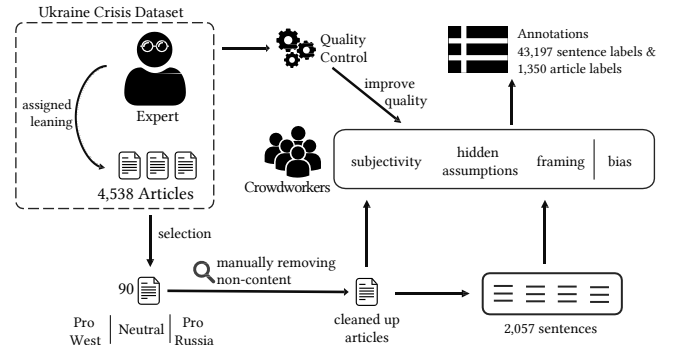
Ukraine Crisis Dataset

assigned leaning

Expert

4,538 Articles

Quality Control

improve quality

Annotations
43,197 sentence labels &
1,350 article labels

Crowdworkers

subjectivity | hidden assumptions | framing | bias

selection

90

manually removing non-content

cleaned up articles

2,057 sentences

Pro West | Neutral | Pro Russia